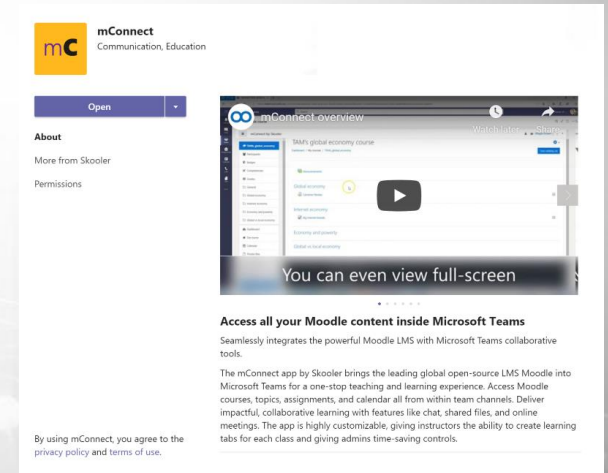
mC

mConnect
Communication, Education

Open

About
More from Skooler
Permissions

mConnect overview
Watch later
Share
TAM's global economy course
Global economy
Internet economy
Economy and poverty
Global vs local economy
You can even view full-screen

Access all your Moodle content inside Microsoft Teams

Seamlessly integrates the powerful Moodle LMS with Microsoft Teams collaborative tools.

The mConnect app by Skooler brings the leading global open-source LMS Moodle into Microsoft Teams for a one-stop teaching and learning experience. Access Moodle courses, topics, assignments, and calendar all from within team channels. Deliver impactful, collaborative learning with features like chat, shared files, and online meetings. The app is highly customizable, giving instructors the ability to create learning tabs for each class and giving admins time-saving controls.

By using mConnect, you agree to the privacy policy and terms of use.